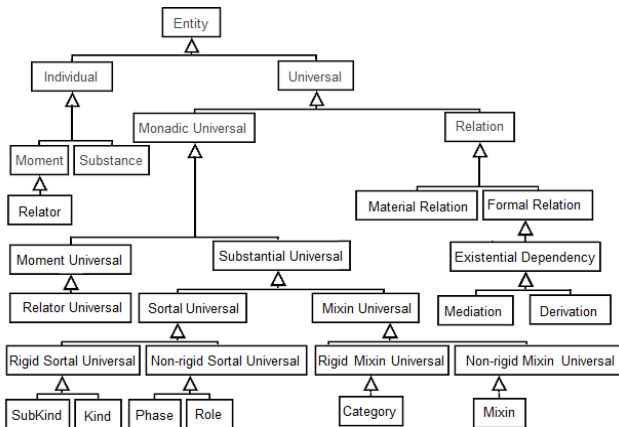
Entity

Individual

Universal

Moment

Substance

Relator

Monadic Universal

Relation

Material Relation

Formal Relation

Existential Dependency

Mediation

Derivation

Moment Universal

Substantial Universal

Relator Universal

Sortal Universal

Mixin Universal

Rigid Sortal Universal

Non-rigid Sortal Universal

Rigid Mixin Universal

Non-rigid Mixin Universal

SubKind

Kind

Phase

Role

Category

Mixin